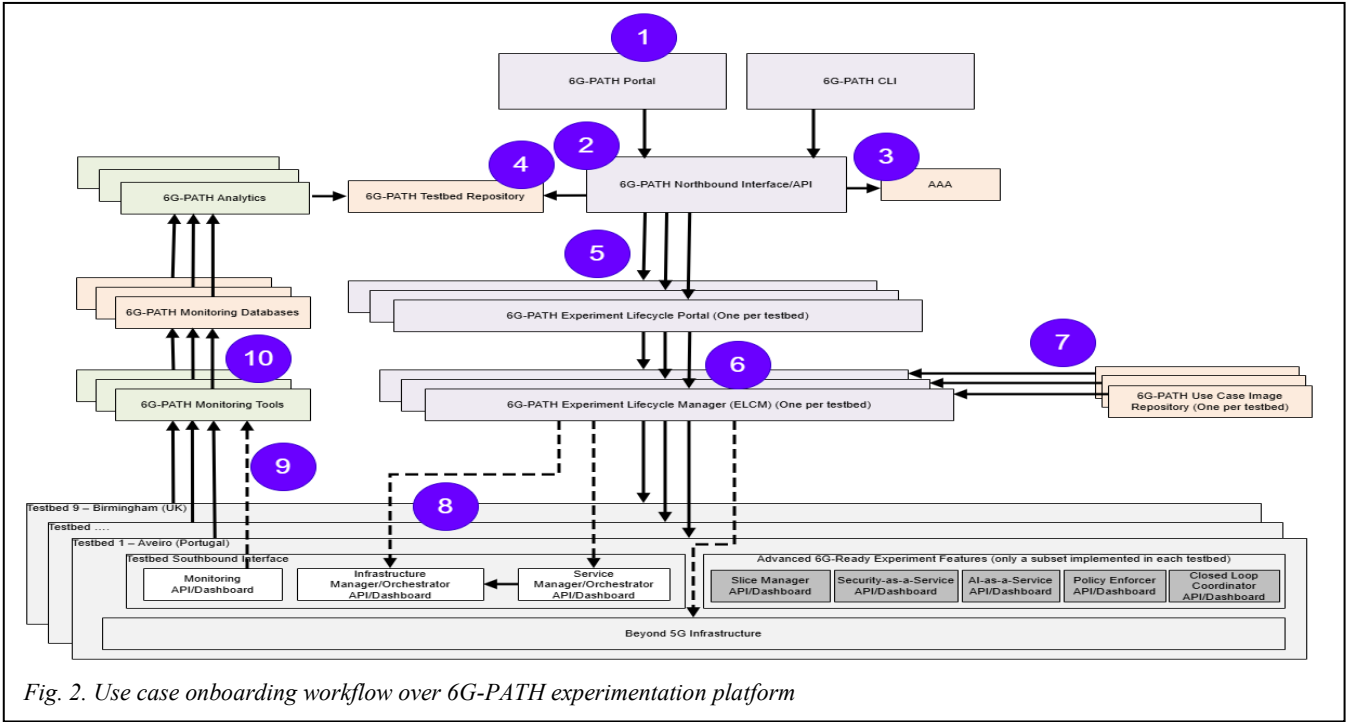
1

6G-PATH Portal

6G-PATH CLI

2

4

3

6G-PATH Analytics

6G-PATH Testbed Repository

6G-PATH Northbound Interface/API

AAA

5

6G-PATH Monitoring Databases

6G-PATH Experiment Lifecycle Portal (One per testbed)

7

10

6

6G-PATH Monitoring Tools

6G-PATH Experiment Lifecycle Manager (ELCM) (One per testbed)

6G-PATH Use Case Image Repository (One per testbed)

9

8

Testbed 9 – Birmingham (UK)

Testbed ....

Testbed 1 – Aveiro (Portugal)

Testbed Southbound Interface

Monitoring API/Dashboard

Infrastructure Manager/Orchestrator API/Dashboard

Service Manager/Orchestrator API/Dashboard

Advanced 6G-Ready Experiment Features (only a subset implemented in each testbed)

Slice Manager API/Dashboard

Security-as-a-Service API/Dashboard

AI-as-a-Service API/Dashboard

Policy Enforcer API/Dashboard

Closed Loop Coordinator API/Dashboard

Beyond 5G Infrastructure

Fig. 2. Use case onboarding workflow over 6G-PATH experimentation platform